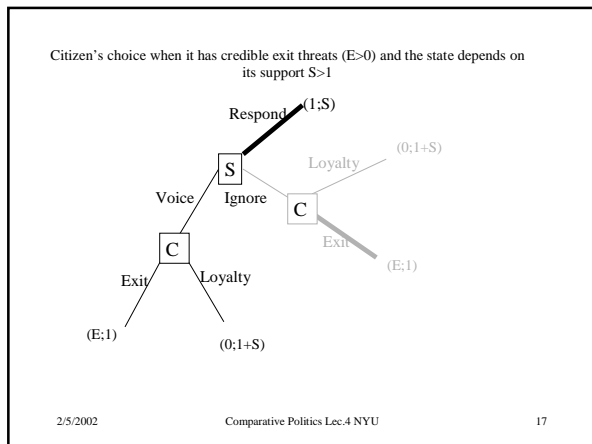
Citizen's choice when it has credible exit threats (E>0) and the state depends on its support S>1

Respond

(1;S)

S

Loyalty

(0;1+S)

Voice

Ignore

C

Exit

C

(E;1)

Exit

Loyalty

(E;1)

(0;1+S)

2/5/2002

Comparative Politics Lec.4 NYU

17